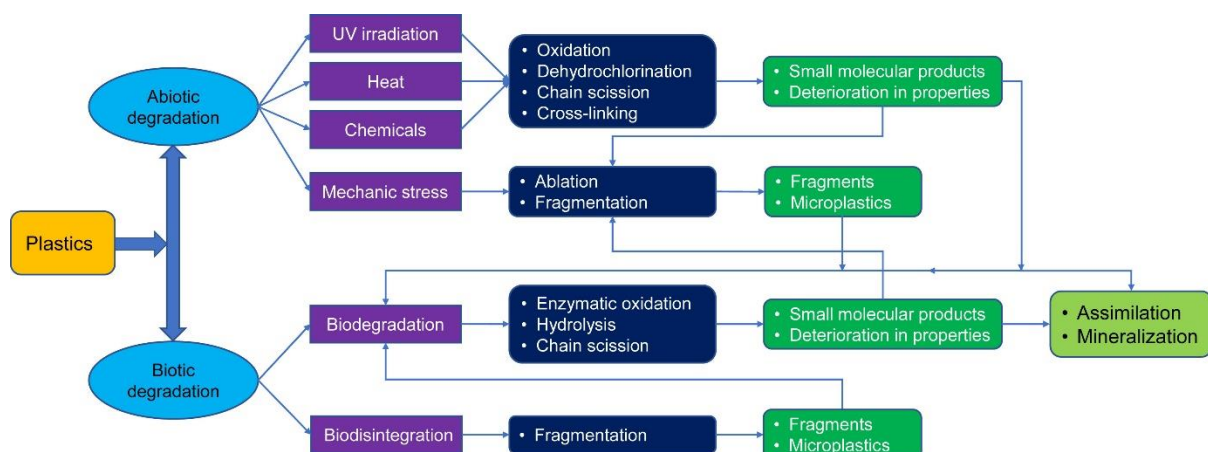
Plastics

Abiotic degradation

UV irradiation

Heat

Chemicals

Mechanic stress

• Oxidation
• Dehydrochlorination
• Chain scission
• Cross-linking

• Small molecular products
• Deterioration in properties

• Ablation
• Fragmentation

• Fragments
• Microplastics

Biotic degradation

Biodegradation

Biodisintegration

• Enzymatic oxidation
• Hydrolysis
• Chain scission

• Small molecular products
• Deterioration in properties

• Assimilation
• Mineralization

• Fragmentation

• Fragments
• Microplastics